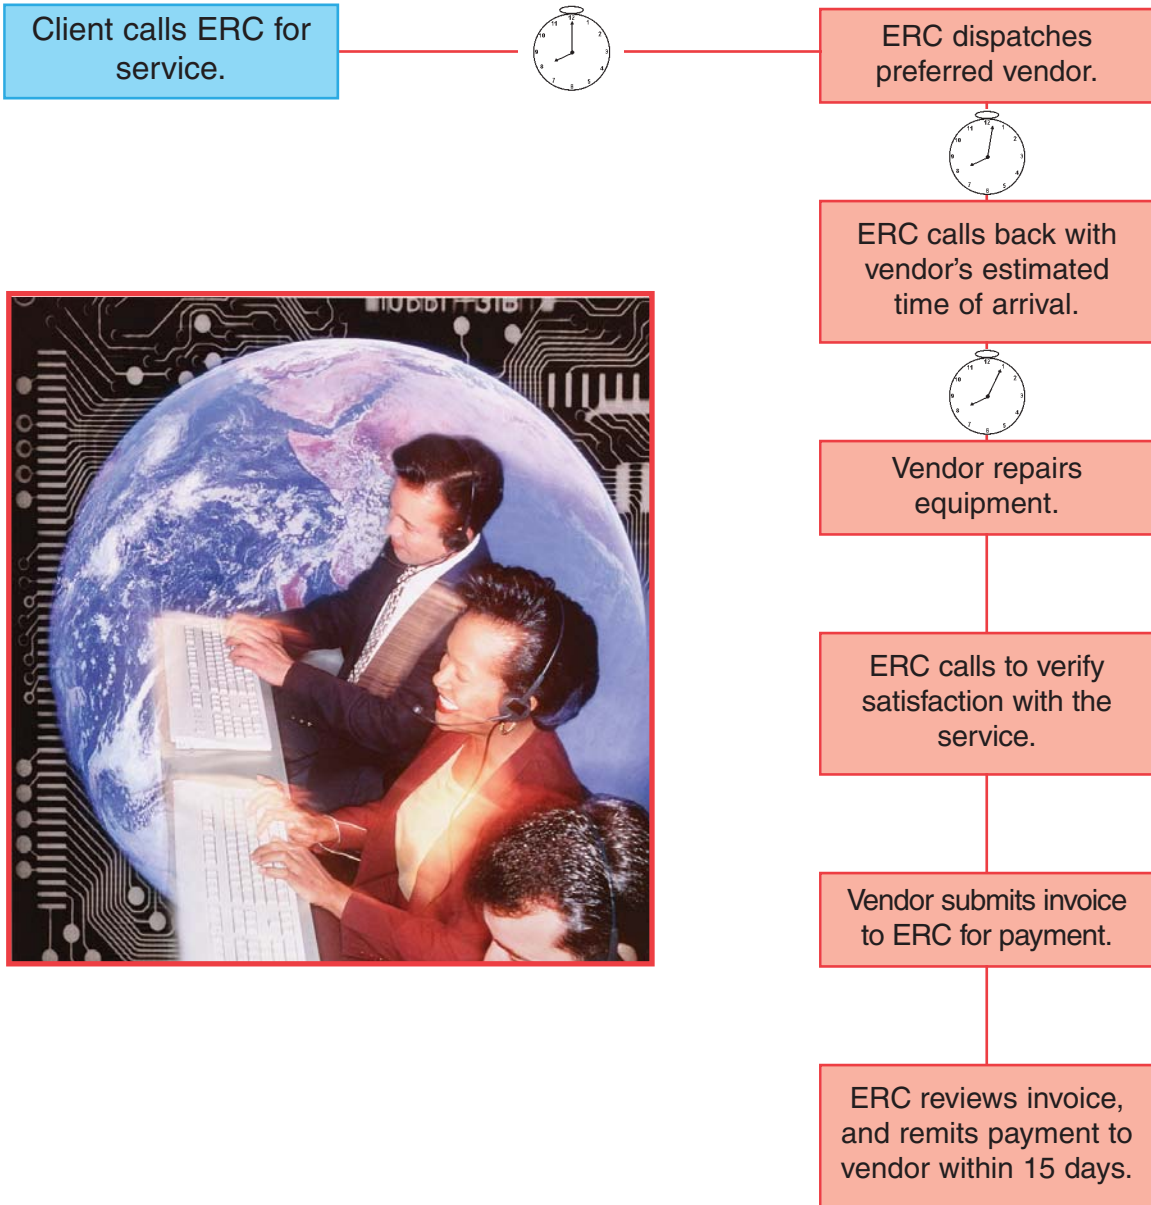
Client calls ERC for service.

ERC dispatches preferred vendor.

ERC calls back with vendor’s estimated time of arrival.

Vendor repairs equipment.

ERC calls to verify satisfaction with the service.

Vendor submits invoice to ERC for payment.

ERC reviews invoice, and remits payment to vendor within 15 days.